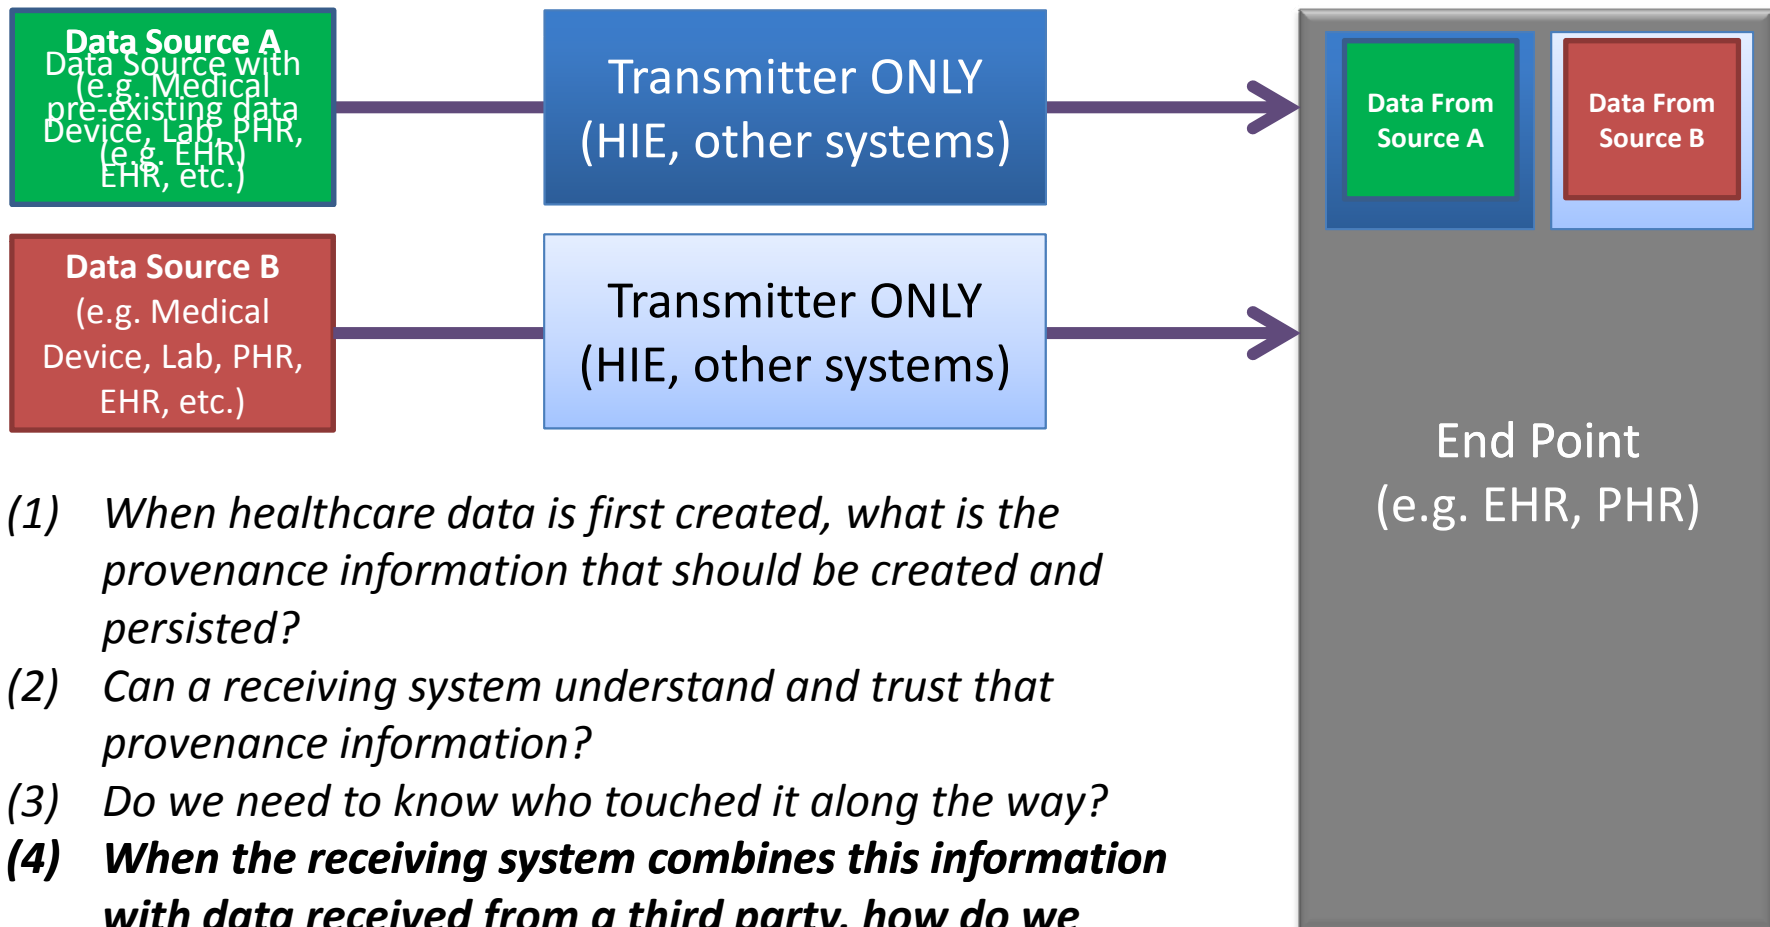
Data Source A
(e.g. Medical
Device, Lab, PHR,
EHR, etc.)

Data Source with
pre-existing data
(e.g. EHR)

Transmitter ONLY
(HIE, other systems)

Data From Source A

Data From Source B

Data Source B
(e.g. Medical Device, Lab, PHR, EHR, etc.)

Transmitter ONLY
(HIE, other systems)

End Point
(e.g. EHR, PHR)

(1) When healthcare data is first created, what is the provenance information that should be created and persisted?

(2) Can a receiving system understand and trust that provenance information?

(3) Do we need to know who touched it along the way?

**(4) When the receiving system combines this information with data received from a third party, how do we**